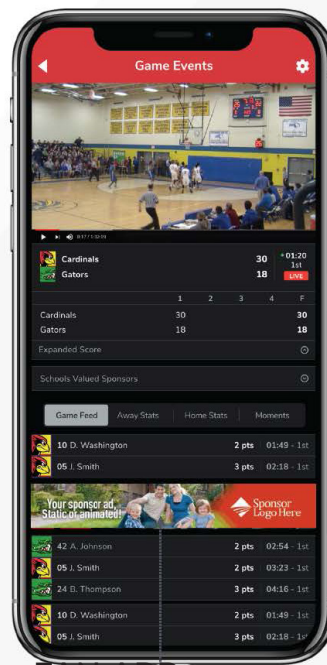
Game Events

0:17 / 1:32:09

Cardinals 30 01:20 1st
Gators 18 LIVE

| | 1 | 2 | 3 | 4 | F |
|---|---|---|---|---|---|
| Cardinals | 30 | | | | 30 |
| Gators | 18 | | | | 18 |

Expanded Score

Schools Valued Sponsors

Game Feed | Away Stats | Home Stats | Moments

10 D. Washington 2 pts 01:49 - 1st
05 J. Smith 3 pts 02:18 - 1st

Your sponsor ad. Static or animated!
Sponsor Logo Here

42 A. Johnson 2 pts 02:54 - 1st
05 J. Smith 2 pts 03:23 - 1st
24 B. Thompson 3 pts 04:16 - 1st
10 D. Washington 2 pts 01:49 - 1st
05 J. Smith 3 pts 02:18 - 1st